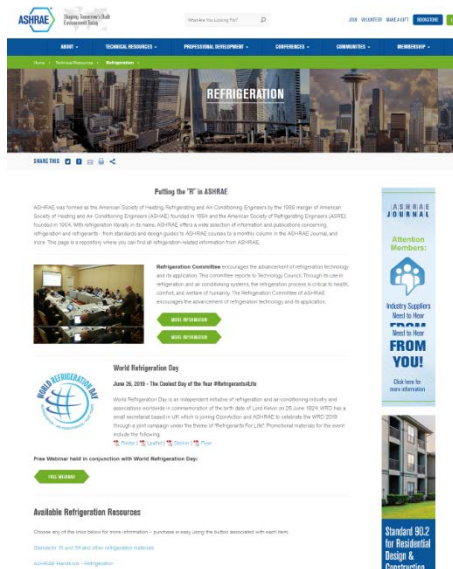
ASHRAE Shaping Tomorrow's Built Environment Today

What Are You Looking For?

JOIN VOLUNTEER MAKE A GIFT BOOKSTORE

ABOUT TECHNICAL RESOURCES PROFESSIONAL DEVELOPMENT CONFERENCES COMMUNITIES MEMBERSHIP

Home > Technical Resources > Refrigeration

REFRIGERATION

SHARE THIS

Putting the "R" in ASHRAE

ASHRAE was formed as the American Society of Heating, Refrigerating and Air-Conditioning Engineers by the 1959 merger of American Society of Heating and Air-Conditioning Engineers (ASHAE) founded in 1894 and the American Society of Refrigerating Engineers (ASRE) founded in 1904. With refrigeration literally in its name, ASHRAE offers a wide selection of information and publications concerning refrigeration and refrigerants - from standards and design guides to ASHRAE courses to a monthly column in the ASHRAE Journal, and more. This page is a repository where you can find all refrigeration-related information from ASHRAE.

Refrigeration Committee encourages the advancement of refrigeration technology and its application. This committee reports to Technology Council. Through its use in refrigeration and air conditioning systems, the refrigeration process is critical to health, comfort, and welfare of humanity. The Refrigeration Committee of ASHRAE encourages the advancement of refrigeration technology and its application.

MORE INFORMATION

MORE INFORMATION

World Refrigeration Day

June 26, 2019 - The Coolest Day of the Year #Refrigerants4Life

World Refrigeration Day is an independent initiative of refrigeration and air-conditioning industry and associations worldwide in commemoration of the birth date of Lord Kelvin on 26 June 1824. WRD has a small secretariat based in UK which is joining OzonAction and ASHRAE to celebrate the WRD 2019 through a joint campaign under the theme of "Refrigerants For Life". Promotional materials for the event include the following:

Poster | Leaflet | Sticker | Flyer

Free Webinar held in conjunction with World Refrigeration Day:

FREE WEBINAR

Available Refrigeration Resources

Choose any of the links below for more information – purchase is easy using the button associated with each item.

Standards 15 and 34 and other refrigeration materials

ASHRAE Handbook - Refrigeration

ASHRAE JOURNAL

Attention Members:

Industry Suppliers Need to Hear FROM YOU!

Click here for more information

Standard 90.2 for Residential Design & Construction